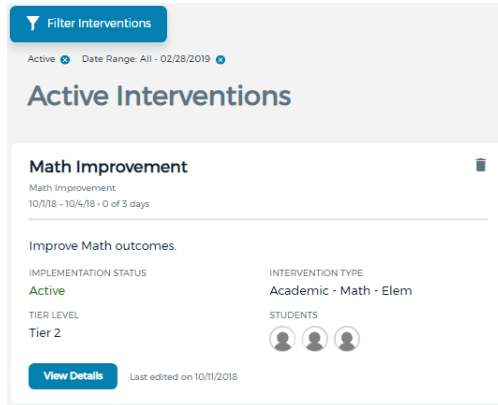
Filter Interventions

Active Date Range: All - 02/28/2019

Active Interventions

Math Improvement

Math Improvement
10/1/18 - 10/4/18 • 0 of 3 days

Improve Math outcomes.

IMPLEMENTATION STATUS
Active

INTERVENTION TYPE
Academic - Math - Elem

TIER LEVEL
Tier 2

STUDENTS

View Details

Last edited on 10/11/2018